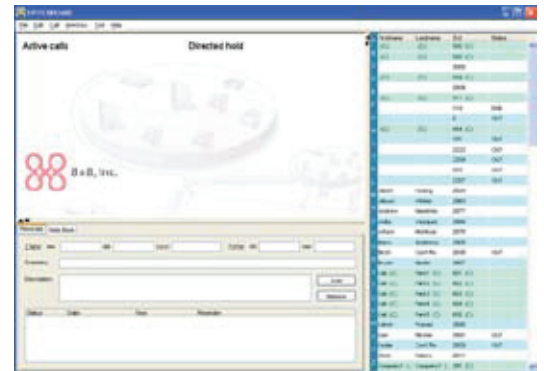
Active calls

Directed hold

8 x 8, Inc.

| Firstname | Lastname | Ext | Status |
|---|---|---|---|
| Jason | Hoang | 2849 | |
| Allison | Whitley | 2801 | |
| Andrew | Noakes | 2877 | |
| Lorna | Vasquez | 2806 | |
| William | Morrisey | 2878 | |
| Marcy | Anderson | 2808 | |
| Mark | Cardiffe | 2838 | OUT |
| Bryan | Hynes | 2807 | |
| Cell | Hart | 801 | |
| Cell | Hart | 802 | |
| Cell | Hart | 803 | |
| Cell | Hart | 804 | |
| Cell | Hart | 805 | |
| Calvin | Pinkett | 2826 | |
| Ian | Bishop | 2881 | OUT |
| Louise | Cardiffe | 2832 | OUT |
| Shea | Marco | 2811 | |